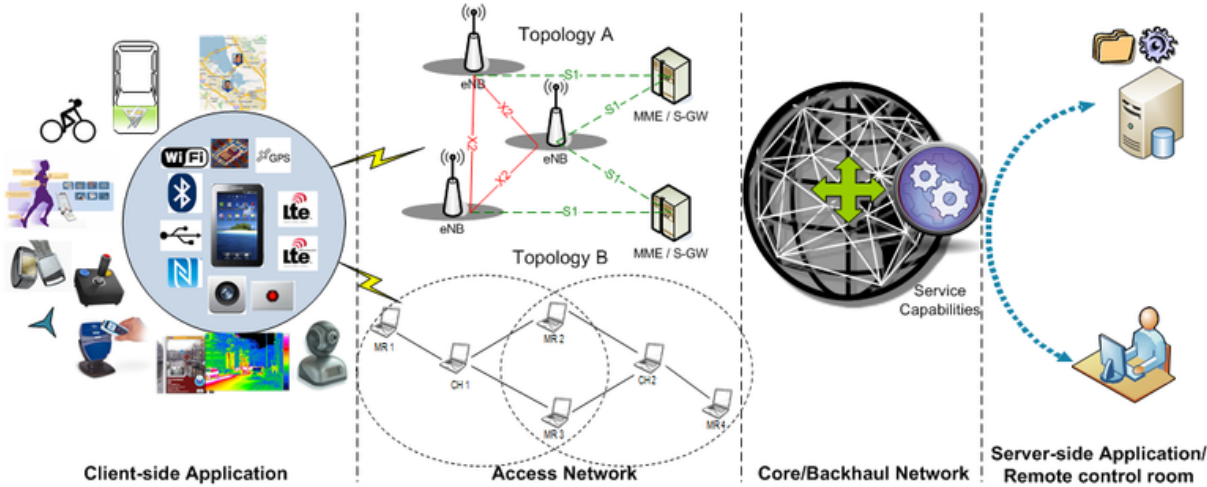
Topology A

eNB

S1

X2

MME / S-GW

S1

X2

eNB

X2

S1

eNB

S1

MME / S-GW

Topology B

MR 1

MR 2

CH 1

CH 2

MR 3

MR 4

WiFi

GPS

lte

lte

Service Capabilities

Client-side Application

Access Network

Core/Backhaul Network

Server-side Application/ Remote control room